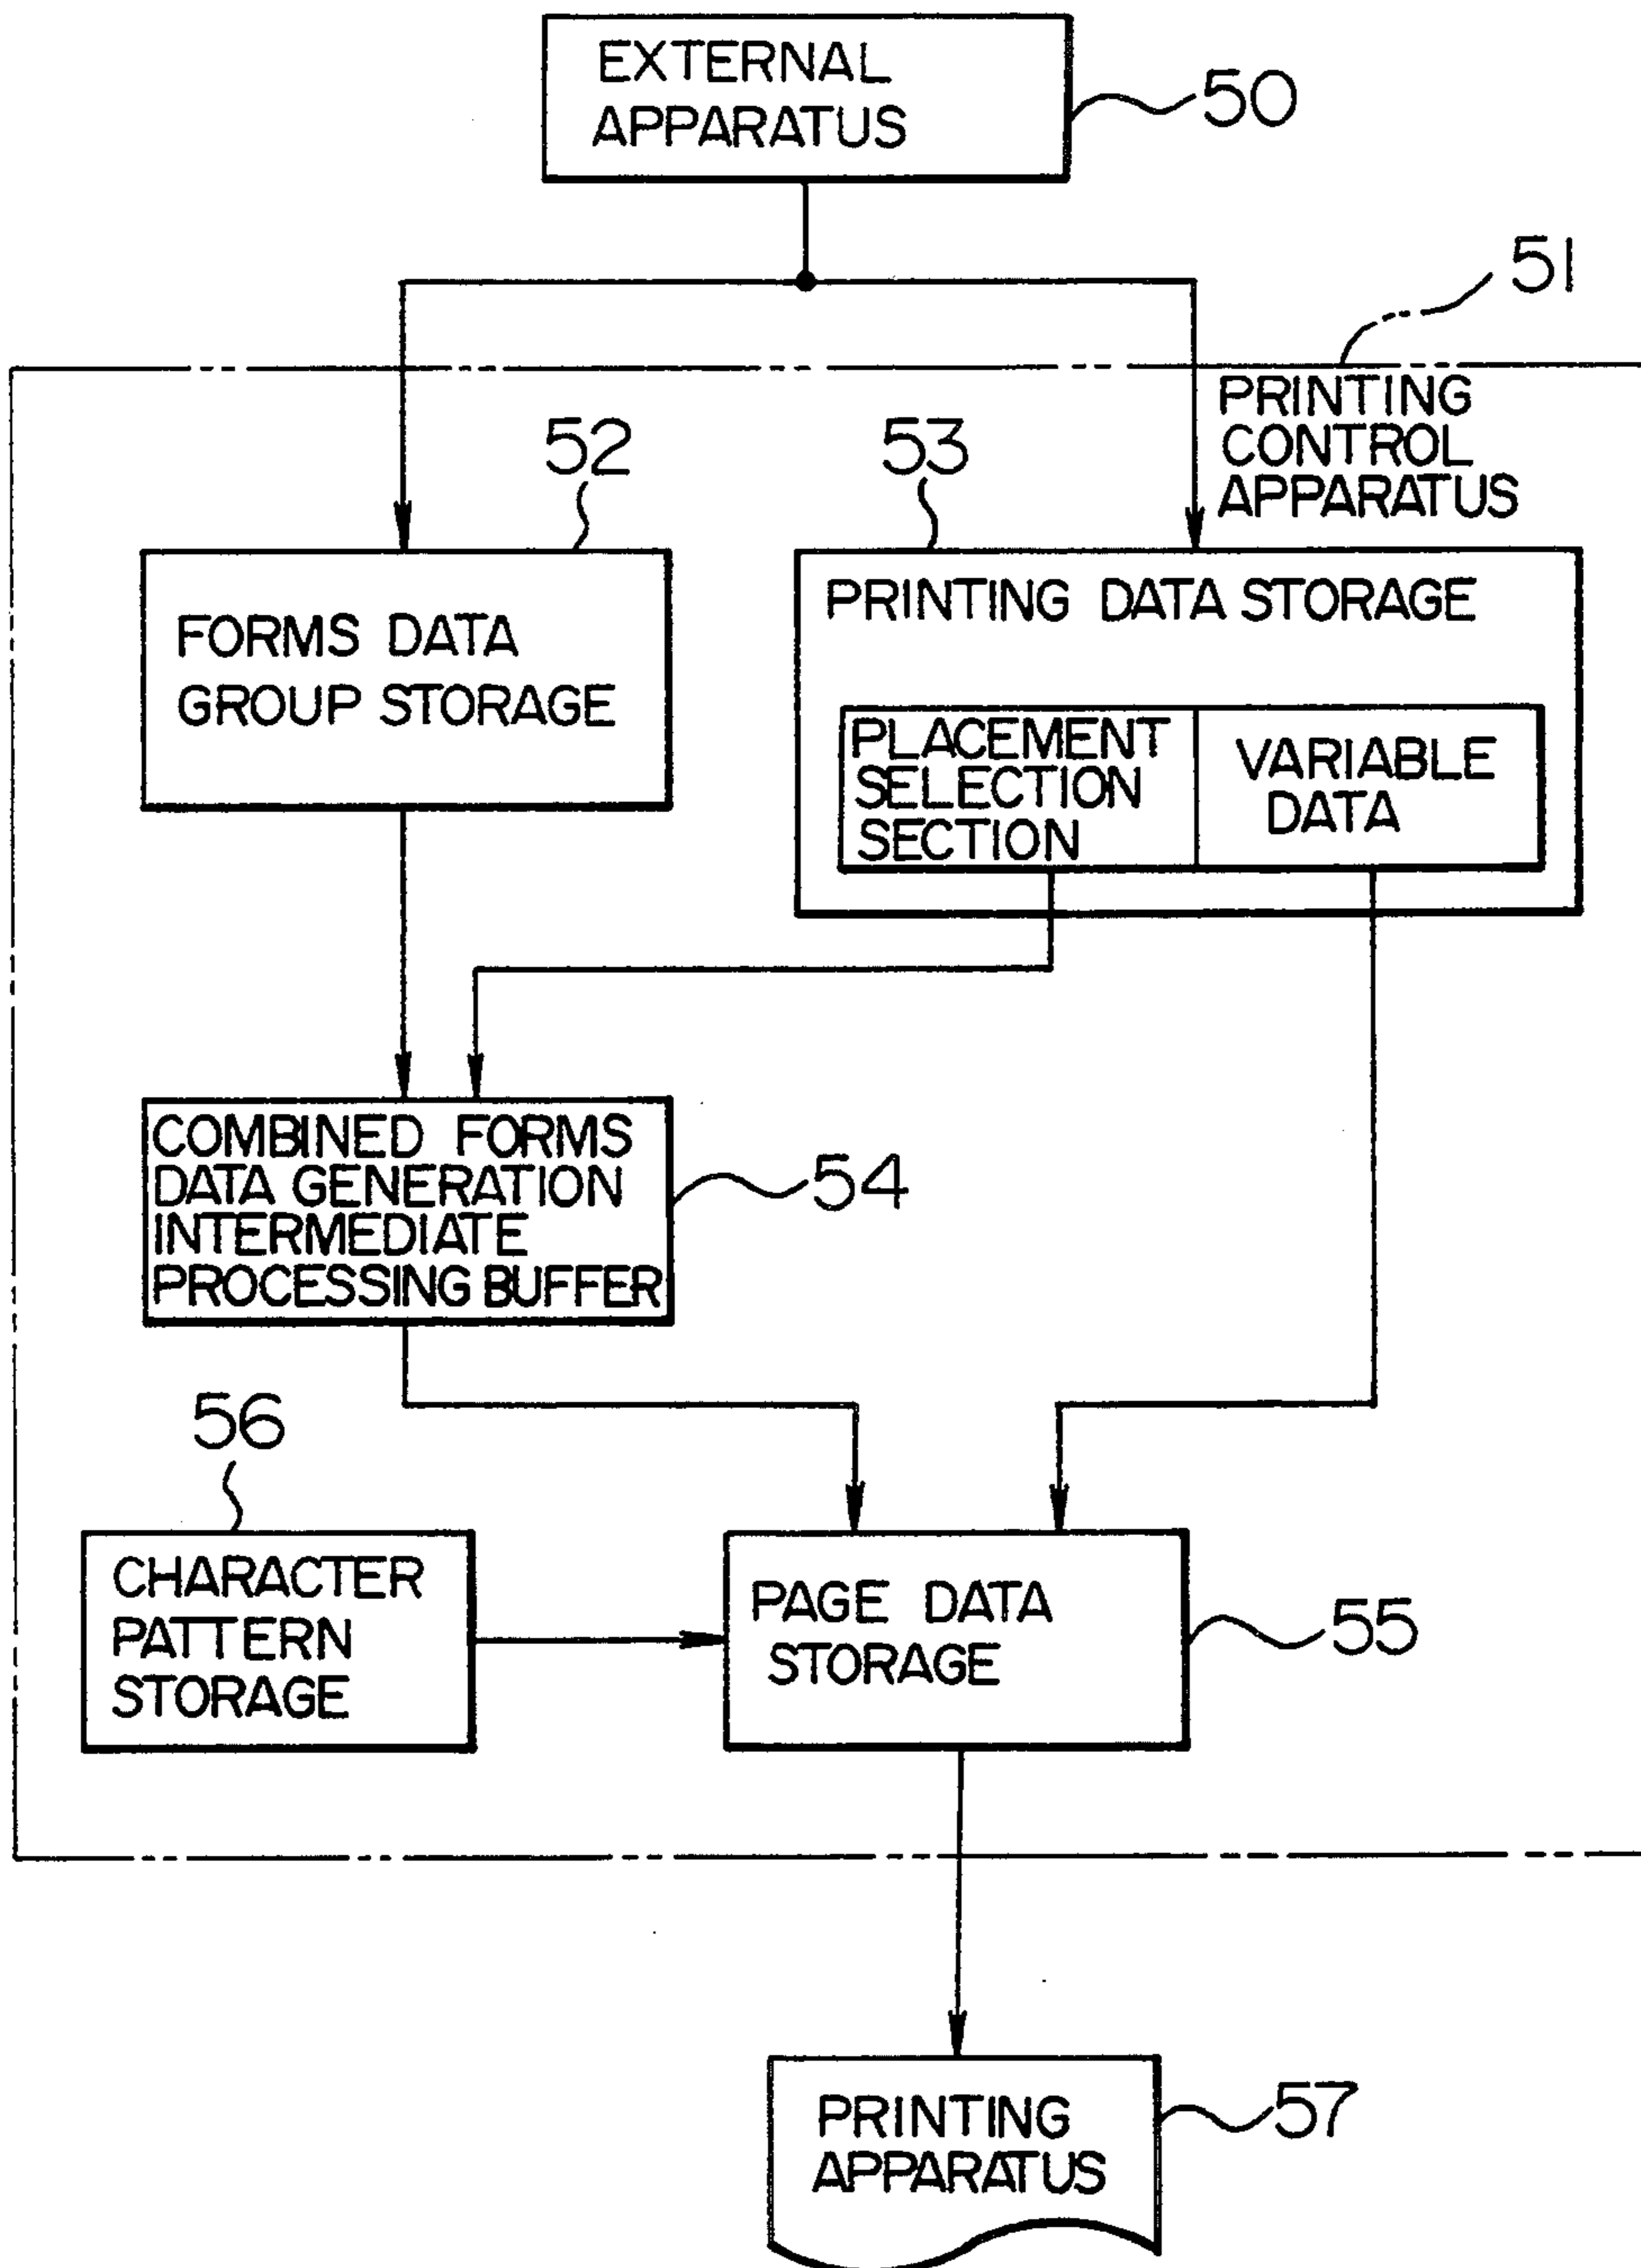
EXTERNAL APPARATUS
50

51
PRINTING CONTROL APPARATUS

52
53

FORMS DATA GROUP STORAGE

PRINTING DATA STORAGE

PLACEMENT SELECTION SECTION
VARIABLE DATA

COMBINED FORMS DATA GENERATION INTERMEDIATE PROCESSING BUFFER
54

56

CHARACTER PATTERN STORAGE

PAGE DATA STORAGE
55

PRINTING APPARATUS
57